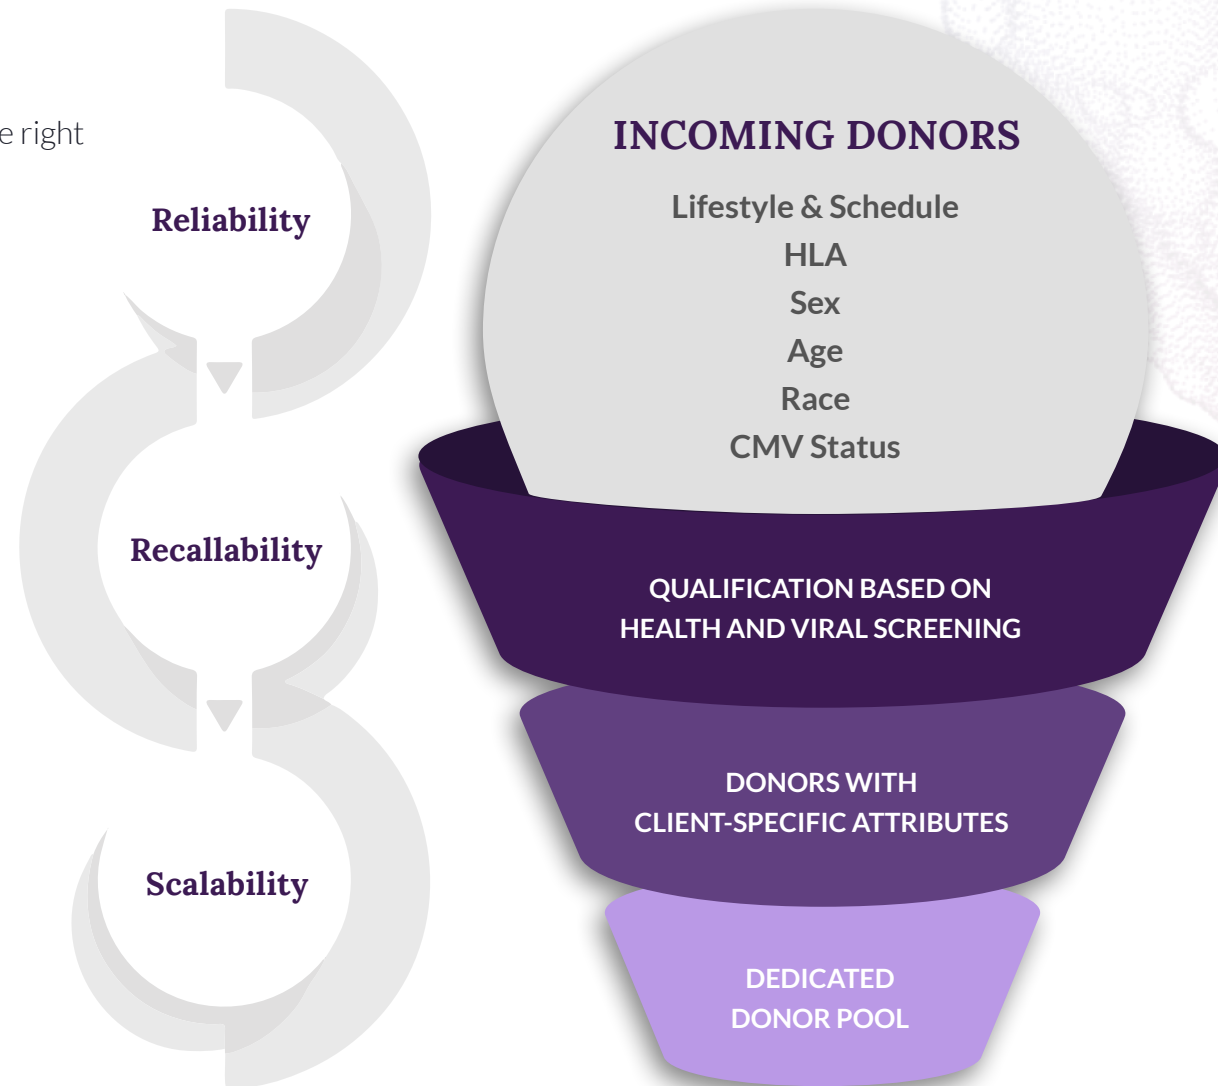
e right

Reliability

Recallability

Scalability

INCOMING DONORS

Lifestyle & Schedule
HLA
Sex
Age
Race
CMV Status

QUALIFICATION BASED ON HEALTH AND VIRAL SCREENING

DONORS WITH CLIENT-SPECIFIC ATTRIBUTES

DEDICATED DONOR POOL